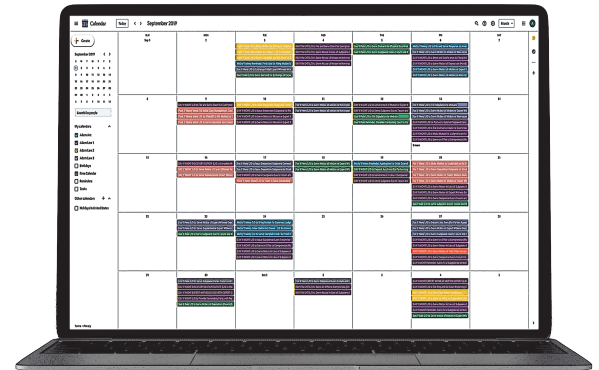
Calendar
Today
September 2019
Month
Create
September 2019
Search for people
My calendars
Adventure
Adventure 2
Adventure 3
Birthdays
Demo Calendar
Reminders
Tasks
Other calendars
Holidays in United States
SUN
MON
TUE
WED
THU
FRI
SAT
Sep 1
2
3
4
5
6
7
8
9
10
11
12
13
14
15
16
17
18
19
20
21
22
23
24
25
26
27
28
29
30
Oct 1
2
3
4
5
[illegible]